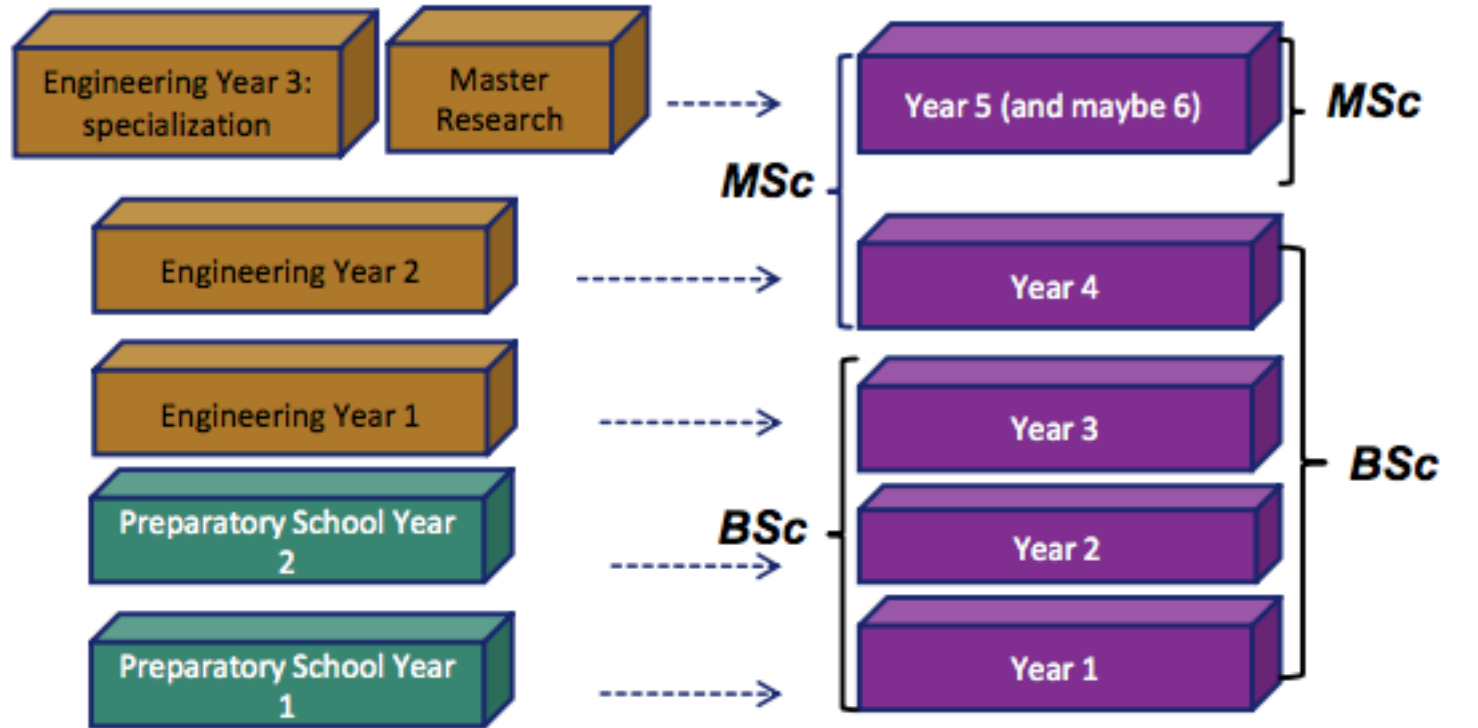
Engineering Year 3: specialization

Master Research

Engineering Year 2

Engineering Year 1

Preparatory School Year 2

Preparatory School Year 1

MSc

BSc

Year 5 (and maybe 6)

Year 4

Year 3

Year 2

Year 1

MSc

BSc